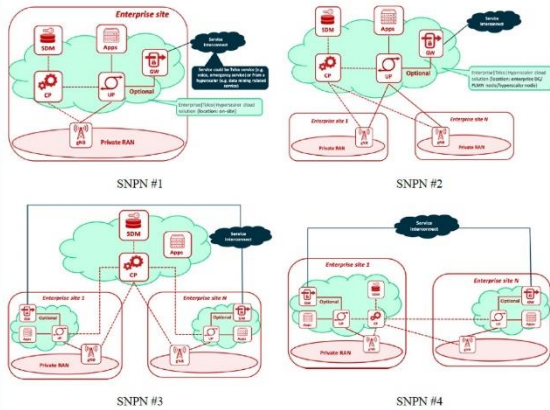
Enterprise site

SDM

Apps

CP

UP

GW

Service Interconnect

Service could be Telco service (e.g. voice, emergency service) or from a hyperscaler (e.g. data mining robot control)

Optional

Enterprise/Telco/Hyperscaler cloud solution (location: on-site)

gNB

Private RAN

SNPN #1

SDM

Apps

CP

UP

GW

Service Interconnect

Optional

Enterprise/Telco/Hyperscaler cloud solution (location: enterprise DC/ PLMN node/hyperscaler node)

Enterprise site 1

Enterprise site N

gNB

gNB

Private RAN

Private RAN

SNPN #2

SDM

Apps

CP

Service Interconnect

Enterprise site 1

Enterprise site N

Optional

Optional

UP

UP

gNB

gNB

Private RAN

Private RAN

SNPN #3

Service Interconnect

Enterprise site 1

Enterprise site N

Optional

UP

CP

SDM

gNB

gNB

Private RAN

SNPN #4